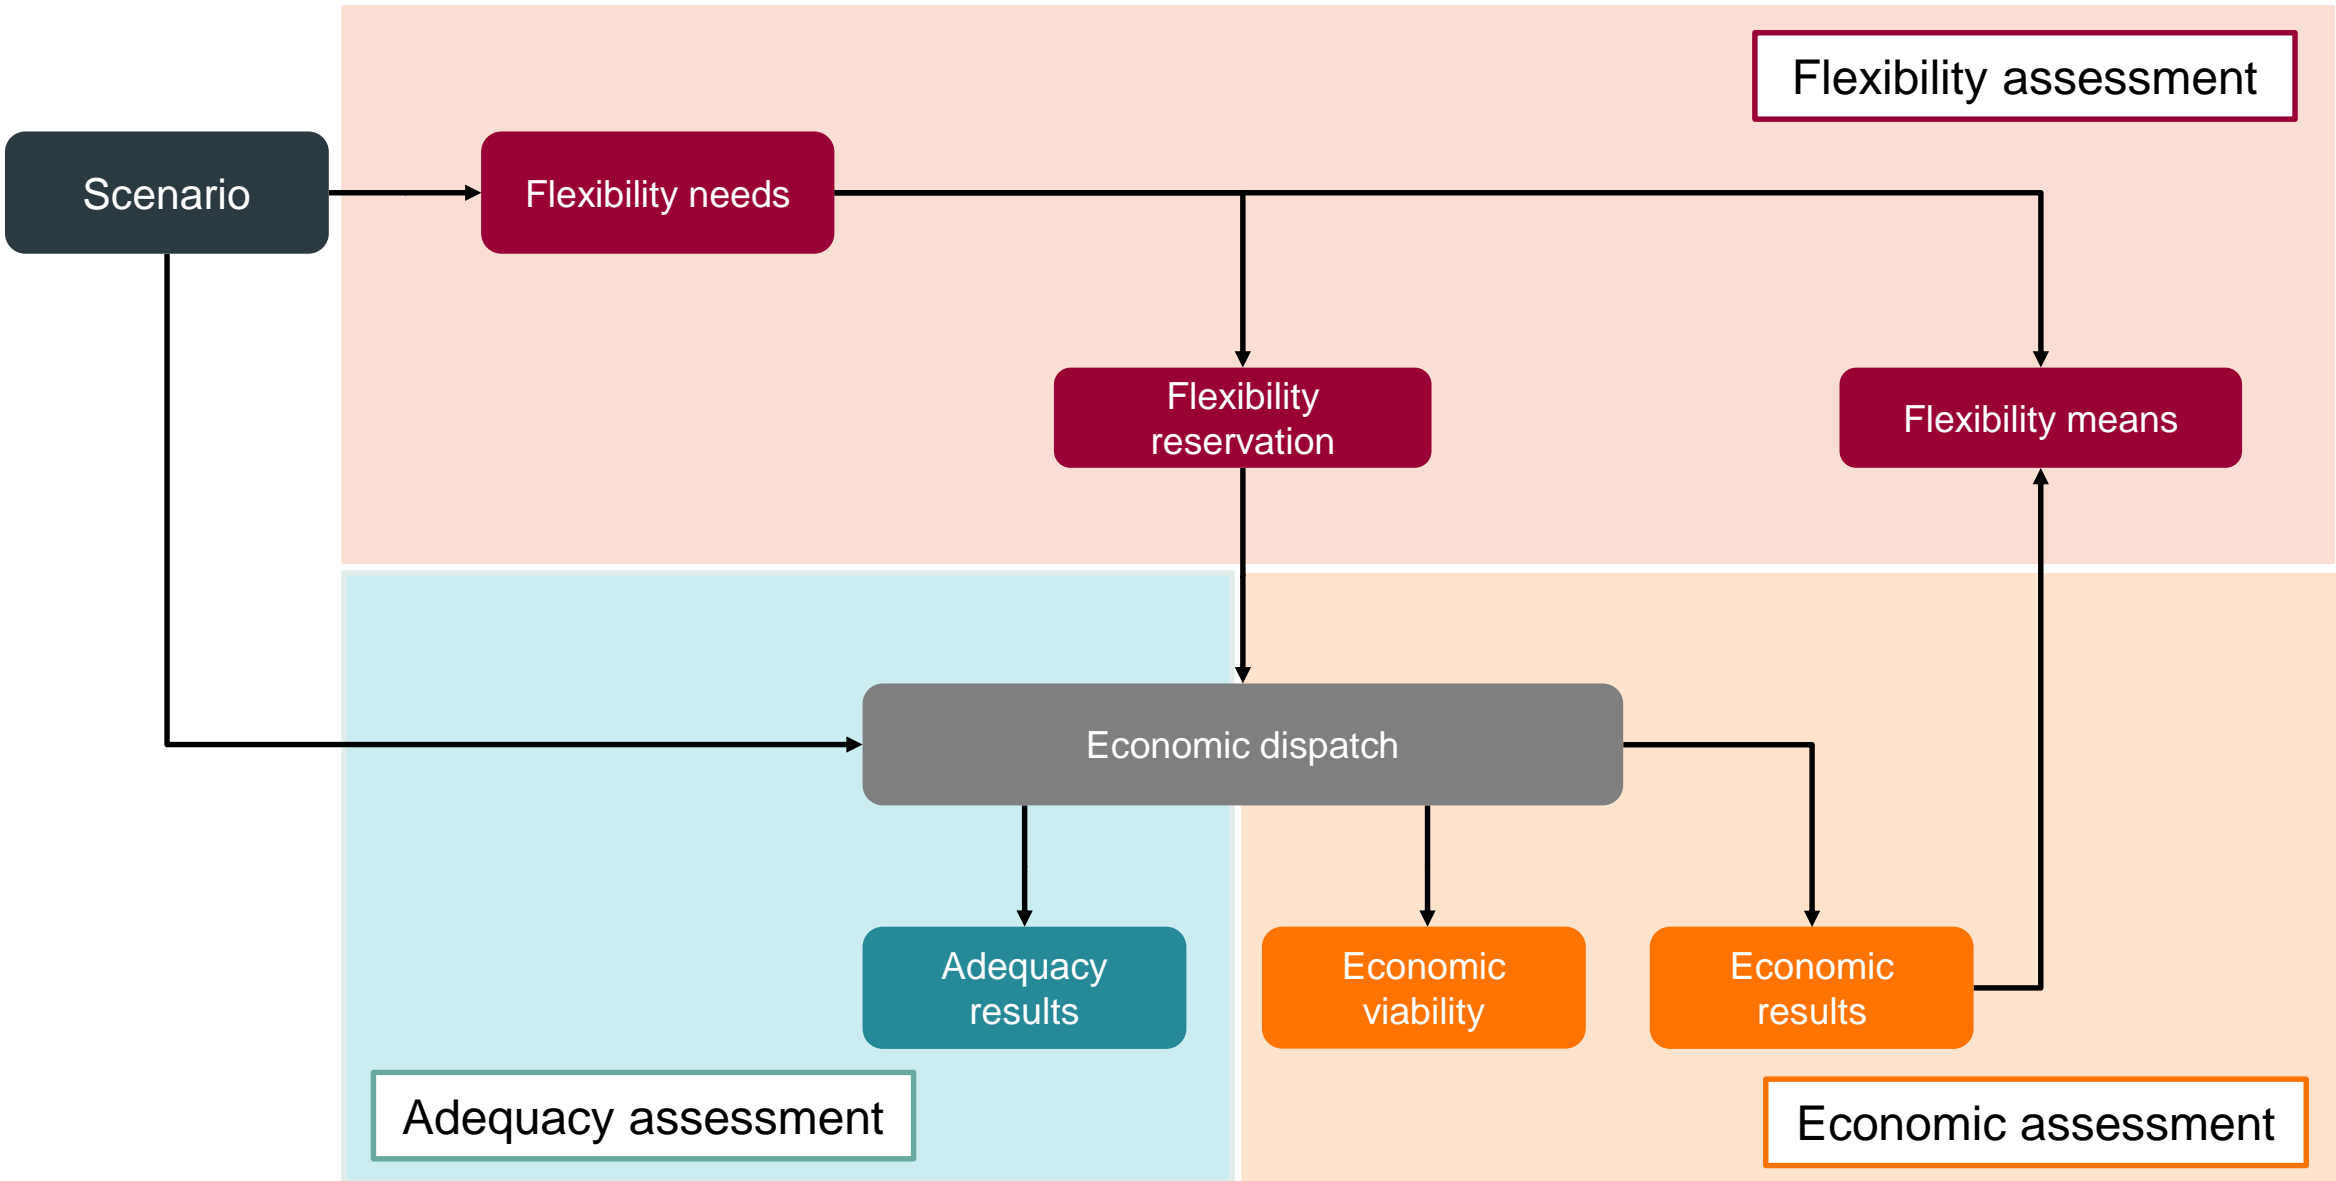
Flexibility assessment

Scenario

Flexibility needs

Flexibility reservation

Flexibility means

Economic dispatch

Adequacy results

Economic viability

Economic results

Adequacy assessment

Economic assessment